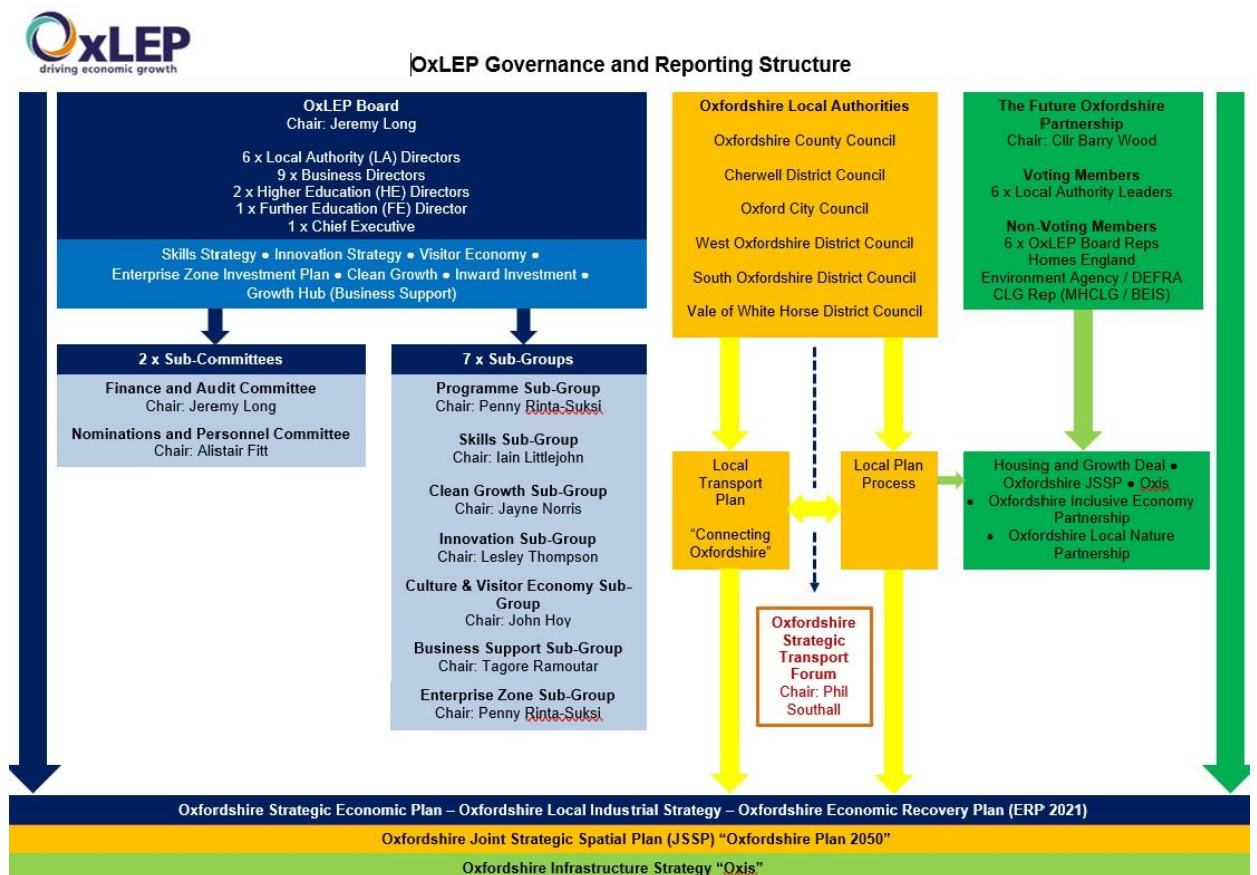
OxLEP
driving economic growth

OxLEP Governance and Reporting Structure

OxLEP Board
Chair: Jeremy Long

6 x Local Authority (LA) Directors
9 x Business Directors
2 x Higher Education (HE) Directors
1 x Further Education (FE) Director
1 x Chief Executive

Skills Strategy • Innovation Strategy • Visitor Economy • Enterprise Zone Investment Plan • Clean Growth • Inward Investment • Growth Hub (Business Support)

2 x Sub-Committees

Finance and Audit Committee
Chair: Jeremy Long

Nominations and Personnel Committee
Chair: Alistair Fitt

7 x Sub-Groups

Programme Sub-Group
Chair: Penny Rinta-Suksi

Skills Sub-Group
Chair: Iain Littlejohn

Clean Growth Sub-Group
Chair: Jayne Norris

Innovation Sub-Group
Chair: Lesley Thompson

Culture & Visitor Economy Sub-Group
Chair: John Hoy

Business Support Sub-Group
Chair: Tagore Ramoutar

Enterprise Zone Sub-Group
Chair: Penny Rinta-Suksi

Oxfordshire Local Authorities

Oxfordshire County Council

Cherwell District Council

Oxford City Council

West Oxfordshire District Council

South Oxfordshire District Council

Vale of White Horse District Council

Local Transport Plan

"Connecting Oxfordshire"

Local Plan Process

Oxfordshire Strategic Transport Forum
Chair: Phil Southall

The Future Oxfordshire Partnership
Chair: Cllr Barry Wood

Voting Members
6 x Local Authority Leaders

Non-Voting Members
6 x OxLEP Board Reps
Homes England
Environment Agency / DEFRA
CLG Rep (MHCLG / BEIS)

Housing and Growth Deal • Oxfordshire JSSP • Oxis
• Oxfordshire Inclusive Economy Partnership
• Oxfordshire Local Nature Partnership

Oxfordshire Strategic Economic Plan – Oxfordshire Local Industrial Strategy – Oxfordshire Economic Recovery Plan (ERP 2021)

Oxfordshire Joint Strategic Spatial Plan (JSSP) "Oxfordshire Plan 2050"

Oxfordshire Infrastructure Strategy "Oxis"